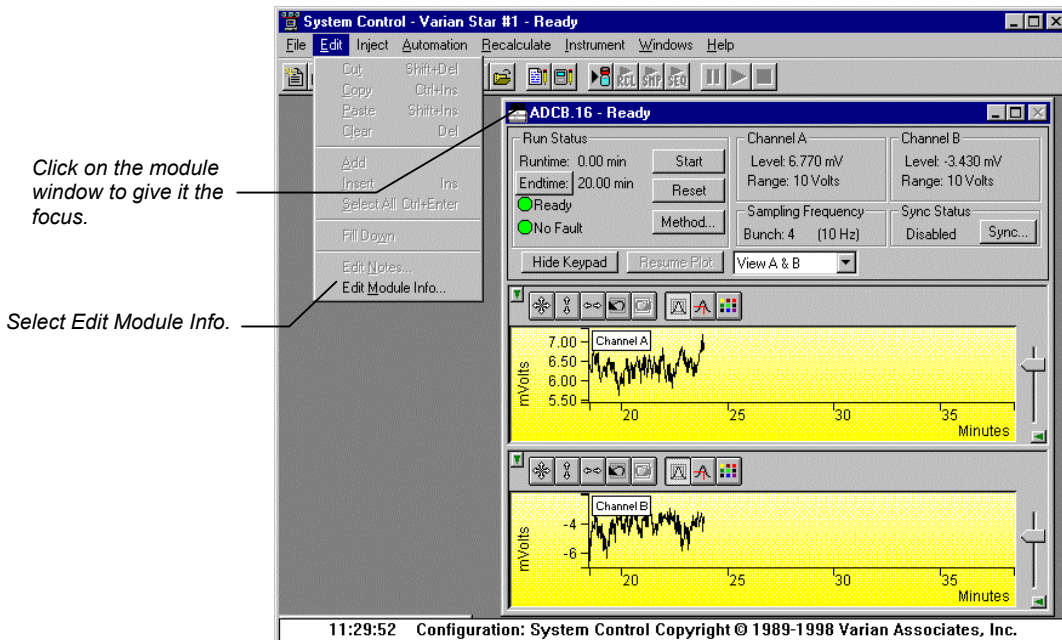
Click on the module window to give it the focus.

Select Edit Module Info.

System Control - Varian Star #1 - Ready

File Edit Inject Automation Recalculate Instrument Windows Help

Cut Shift+Del
Copy Ctrl+Ins
Paste Shift+Ins
Clear Del
Add
Insert Ins
Select All Ctrl+Enter
Fill Down
Edit Notes...
Edit Module Info...

RCL SHP SEQ

ADCB.16 - Ready

Run Status
Runtime: 0.00 min
Endtime: 20.00 min
Ready
No Fault
Start
Reset
Method...

Channel A
Level: 6.770 mV
Range: 10 Volts

Channel B
Level: -3.430 mV
Range: 10 Volts

Sampling Frequency
Bunch: 4 (10 Hz)

Sync Status
Disabled
Sync...

Hide Keypad
Resume Plot
View A & B

Channel A
7.00
6.50
6.00
5.50
mVolts
20
25
30
35
Minutes

Channel B
-4
-6
mVolts
20
25
30
35
Minutes

11:29:52 Configuration: System Control Copyright © 1989-1998 Varian Associates, Inc.